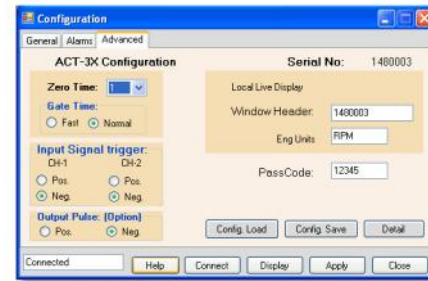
Configuration

General Alarms Advanced

ACT-3X Configuration

Serial No: 1480003

Zero Time: 1

Gate Time:
Fast Normal

Input Signal trigger:
CH-1 CH-2
Pos. Pos.
Neg. Neg.

Output Pulse: (Option)
Pos. Neg.

Local Live Display

Window Header: 1480003

Eng Units RPM

PassCode: 12345

Config. Load Config. Save Detail

Connected Help Connect Display Apply Close